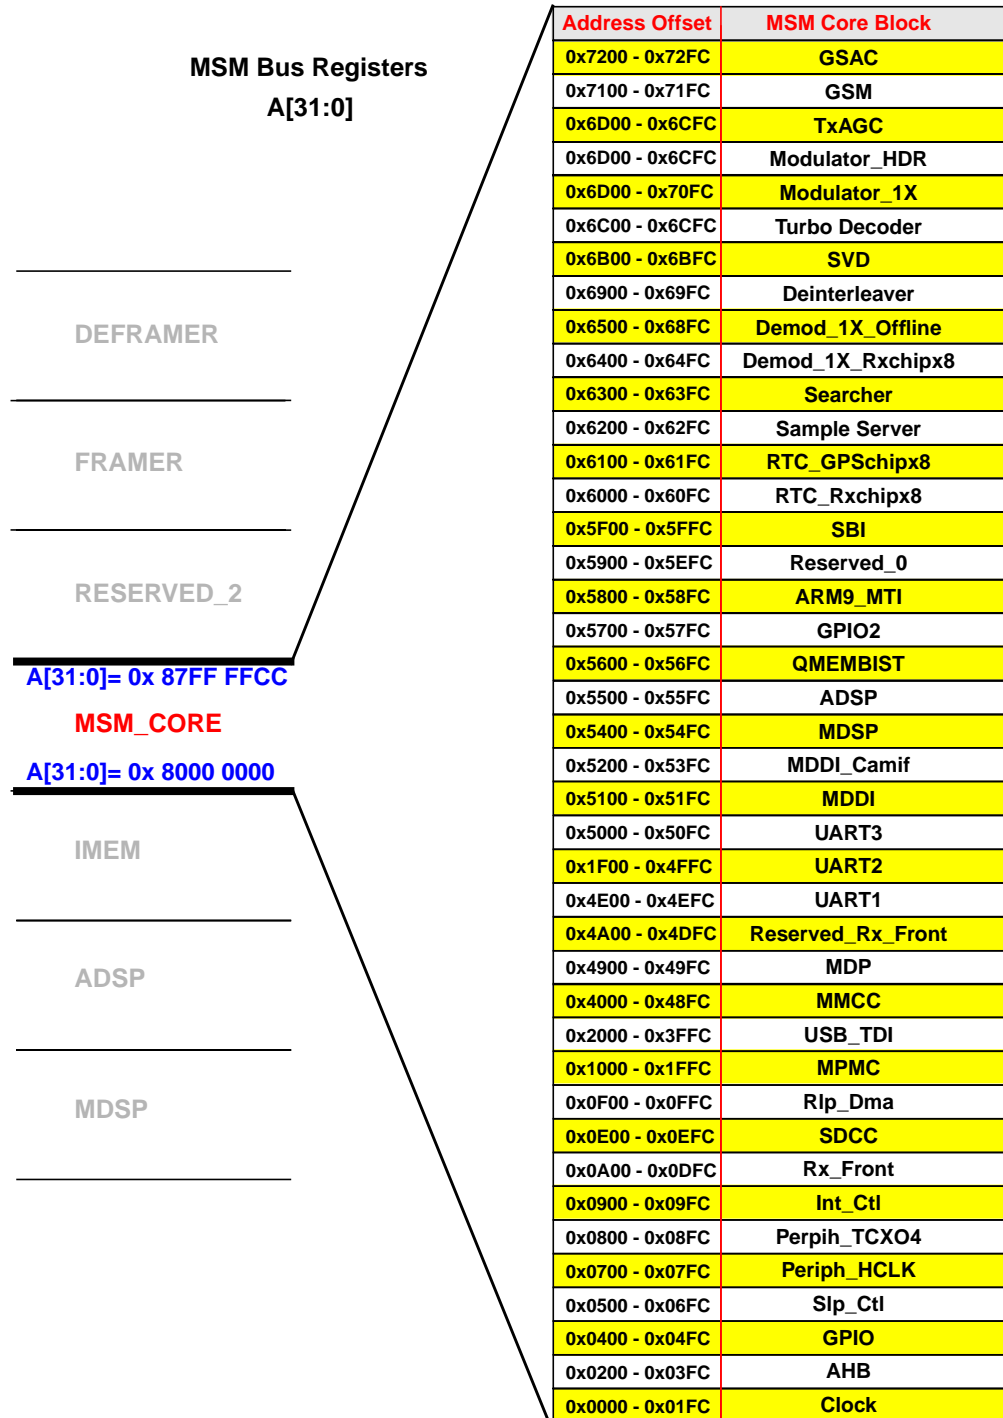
MSM Bus Registers
A[31:0]

DEFRAMER

FRAMER

RESERVED_2

A[31:0]= 0x 87FF FFCC

MSM_CORE

A[31:0]= 0x 8000 0000

IMEM

ADSP

MDSP

| Address Offset | MSM Core Block |
|---|---|
| 0x7200 - 0x72FC | GSAC |
| 0x7100 - 0x71FC | GSM |
| 0x6D00 - 0x6CFC | TxAGC |
| 0x6D00 - 0x6CFC | Modulator_HDR |
| 0x6D00 - 0x70FC | Modulator_1X |
| 0x6C00 - 0x6CFC | Turbo Decoder |
| 0x6B00 - 0x6BFC | SVD |
| 0x6900 - 0x69FC | Deinterleaver |
| 0x6500 - 0x68FC | Demod_1X_Offline |
| 0x6400 - 0x64FC | Demod_1X_Rxchipx8 |
| 0x6300 - 0x63FC | Searcher |
| 0x6200 - 0x62FC | Sample Server |
| 0x6100 - 0x61FC | RTC_GPSchipx8 |
| 0x6000 - 0x60FC | RTC_Rxchipx8 |
| 0x5F00 - 0x5FFC | SBI |
| 0x5900 - 0x5EFC | Reserved_0 |
| 0x5800 - 0x58FC | ARM9_MTI |
| 0x5700 - 0x57FC | GPIO2 |
| 0x5600 - 0x56FC | QMEMBIST |
| 0x5500 - 0x55FC | ADSP |
| 0x5400 - 0x54FC | MDSP |
| 0x5200 - 0x53FC | MDDI_Camif |
| 0x5100 - 0x51FC | MDDI |
| 0x5000 - 0x50FC | UART3 |
| 0x1F00 - 0x4FFC | UART2 |
| 0x4E00 - 0x4EFC | UART1 |
| 0x4A00 - 0x4DFC | Reserved_Rx_Front |
| 0x4900 - 0x49FC | MDP |
| 0x4000 - 0x48FC | MMCC |
| 0x2000 - 0x3FFC | USB_TDI |
| 0x1000 - 0x1FFC | MPMC |
| 0x0F00 - 0x0FFC | Rlp_Dma |
| 0x0E00 - 0x0EFC | SDCC |
| 0x0A00 - 0x0DFC | Rx_Front |
| 0x0900 - 0x09FC | Int_Ctl |
| 0x0800 - 0x08FC | Perpih_TCXO4 |
| 0x0700 - 0x07FC | Periph_HCLK |
| 0x0500 - 0x06FC | Slp_Ctl |
| 0x0400 - 0x04FC | GPIO |
| 0x0200 - 0x03FC | AHB |
| 0x0000 - 0x01FC | Clock |